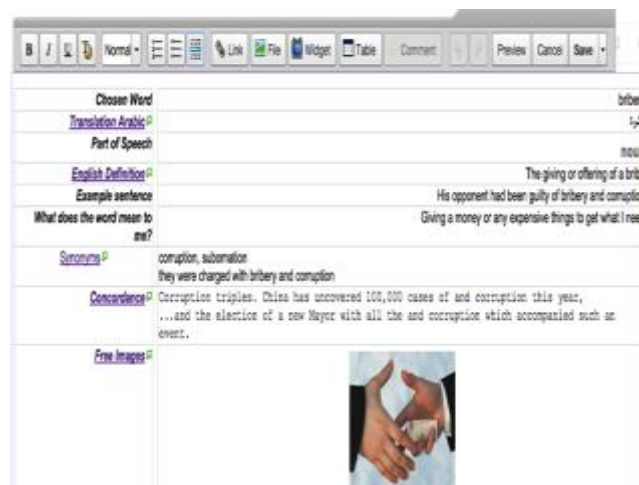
B I U Normal Link File Widget Table Comment Preview Cancel Save

| | |
|---|---|
| Chosen Word | briber |
| Translation Arabic | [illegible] |
| Part of Speech | nou |
| English Definition | The giving or offering of a brib |
| Example sentence | His opponent had been guilty of bribery and corruptio |
| What does the word mean to me? | Giving a money or any expensive things to get what I nee |
| Synonyms | corruption, subornation they were charged with bribery and corruption |
| Concordance | Corruption triples. China has uncovered 100,000 cases of and corruption this year, ...and the election of a new Mayor with all the and corruption which accompanied such an event. |
| Free Images | |